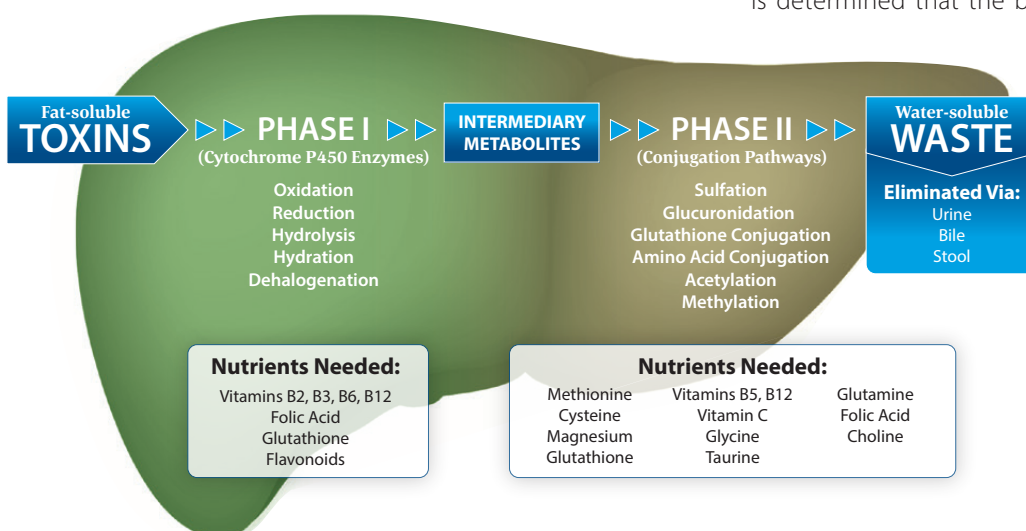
is determined that the b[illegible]

Fat-soluble
TOXINS

PHASE I
(Cytochrome P450 Enzymes)

Oxidation
Reduction
Hydrolysis
Hydration
Dehalogenation

INTERMEDIARY METABOLITES

PHASE II
(Conjugation Pathways)

Sulfation
Glucuronidation
Glutathione Conjugation
Amino Acid Conjugation
Acetylation
Methylation

Water-soluble
WASTE

Eliminated Via:
Urine
Bile
Stool

Nutrients Needed:
Vitamins B2, B3, B6, B12
Folic Acid
Glutathione
Flavonoids

Nutrients Needed:
Methionine
Cysteine
Magnesium
Glutathione

Vitamins B5, B12
Vitamin C
Glycine
Taurine

Glutamine
Folic Acid
Choline